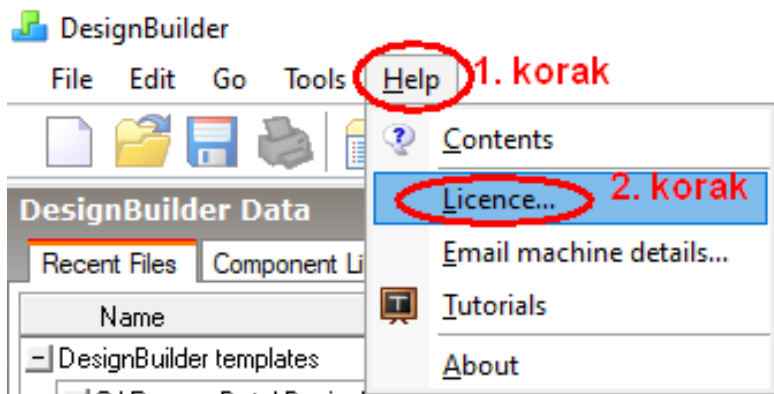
DesignBuilder

File Edit Go Tools Help 1. korak

Contents

Licence... 2. korak

Email machine details...

Tutorials

About

DesignBuilder Data

Recent Files Component Li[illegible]

Name

DesignBuilder templates

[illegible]